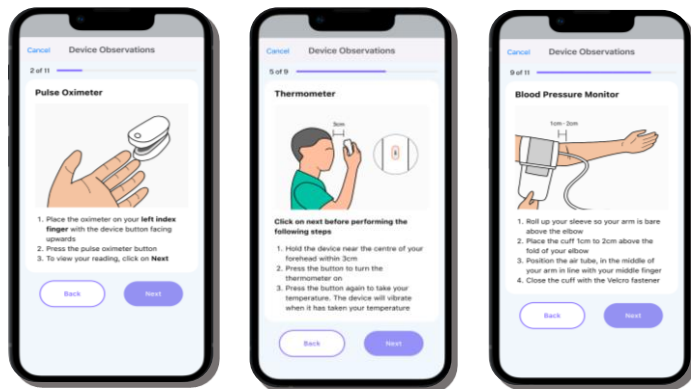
Cancel Device Observations

2 of 11

Pulse Oximeter

1. Place the oximeter on your **left index finger** with the device button facing upwards
2. Press the pulse oximeter button
3. To view your reading, click on **Next**

Back Next

Cancel Device Observations

5 of 9

Thermometer

3cm

Click on next before performing the following steps

1. Hold the device near the centre of your forehead within 3cm
2. Press the button to turn the thermometer on
3. Press the button again to take your temperature. The device will vibrate when it has taken your temperature

Back Next

Cancel Device Observations

9 of 11

Blood Pressure Monitor

1cm - 2cm

1. Roll up your sleeve so your arm is bare above the elbow
2. Place the cuff 1cm to 2cm above the fold of your elbow
3. Position the air tube, in the middle of your arm in line with your middle finger
4. Close the cuff with the Velcro fastener

Back Next